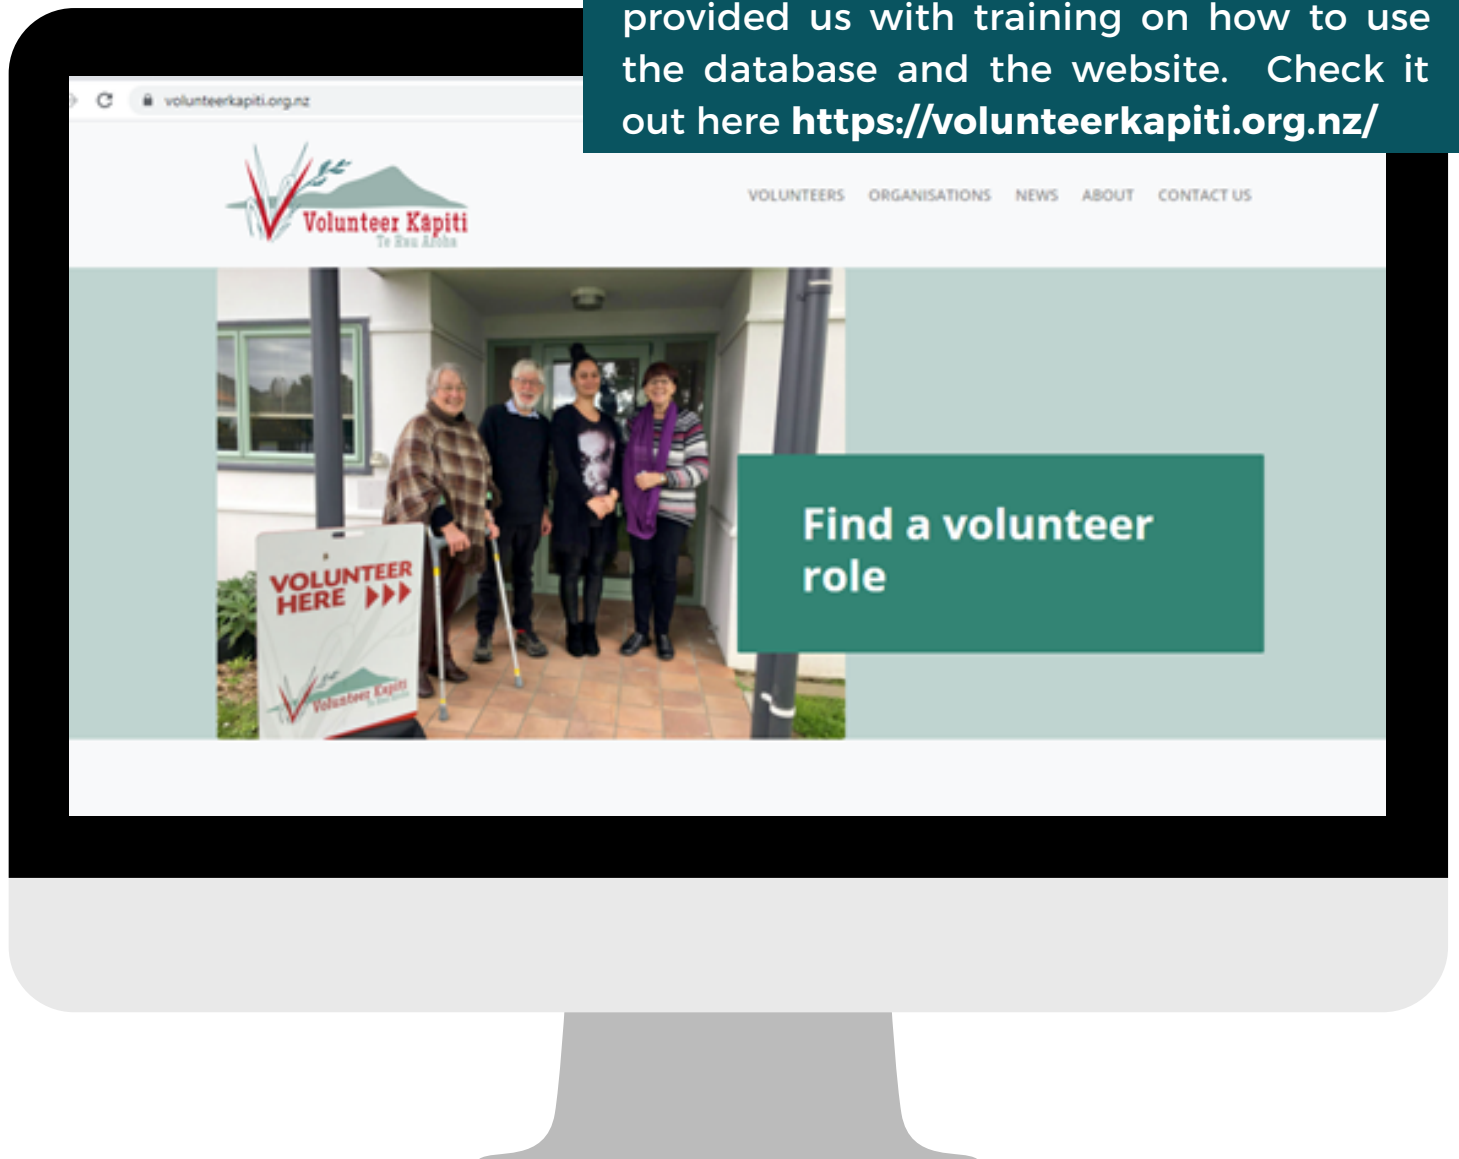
provided us with training on how to use the database and the website. Check it out here **https://volunteerkapiti.org.nz/**

volunteerkapiti.org.nz

Volunteer Kāpiti
Te Rau Aroha

VOLUNTEERS ORGANISATIONS NEWS ABOUT CONTACT US

VOLUNTEER HERE

Volunteer Kāpiti
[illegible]

Find a volunteer role